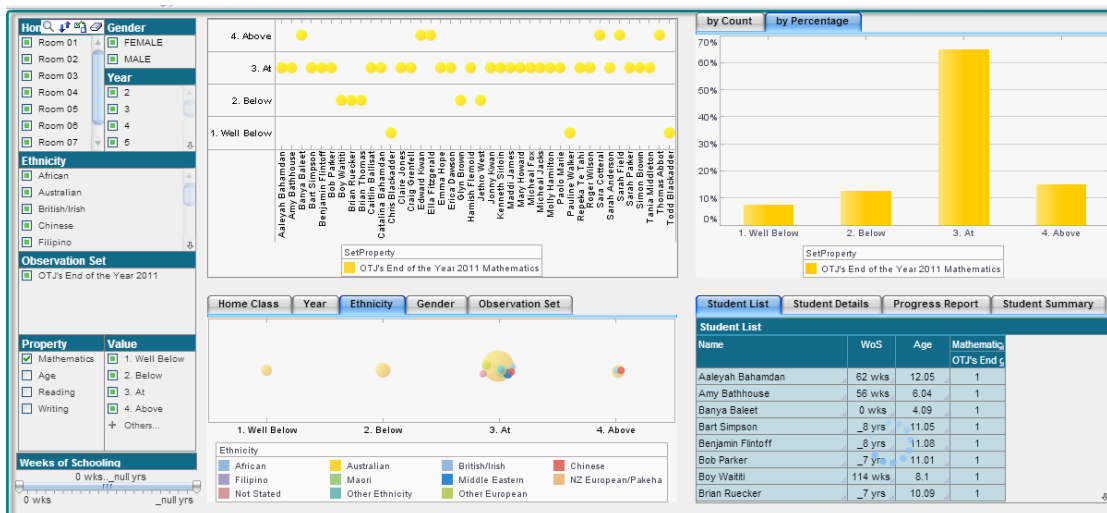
Hom | Gender
Room 01
Room 02
Room 03
Room 04
Room 05
Room 06
Room 07
FEMALE
MALE
Year
2
3
4
5
Ethnicity
African
Australian
British/Irish
Chinese
Filipino
Observation Set
OTJ's End of the Year 2011

4. Above
3. At
2. Below
1. Well Below

Aaleyah Bahamdan
Amy Bathhouse
Banya Baleet
Bart Simpson
Benjamin Flintoff
Bob Parker
Boy Waititi
Brian Ruecker
Brian Thomas
Caitlin Ballistat
Catalina Bahamdan
Chris Blaskadder
Claire Jones
Craig Grenfell
Edward Kwan
Ella Fitzgerald
Emma Hope
Erica Dawson
Glyn Brown
Hamish Flemoid
Jethro West
Jonny Kwan
Kenneth Sitton
Maddi James
Mary Howard
Michael Fox
Micheal Jacks
Molly Hamilton
Pania Marie
Pauline Walker
Repeka Te Tahi
Roger Wilson
Sai Cotterall
Sarah Anderson
Sarah Field
Sarah Parker
Simon Brown
Tania Middleton
Thomas Abbot
Todd Blaskadder

SetProperty
OTJ's End of the Year 2011 Mathematics

by Count | by Percentage
70%
60%
50%
40%
30%
20%
10%
0%
1. Well Below
2. Below
3. At
4. Above
SetProperty
OTJ's End of the Year 2011 Mathematics

Home Class | Year | Ethnicity | Gender | Observation Set

1. Well Below
2. Below
3. At
4. Above

Ethnicity
African
Australian
British/Irish
Chinese
Filipino
Maori
Middle Eastern
NZ European/Pakeha
Not Stated
Other Ethnicity
Other European

Property | Value
Mathematics
Age
Reading
Writing
1. Well Below
2. Below
3. At
4. Above
Others...

Weeks of Schooling
0 wks.._null yrs
0 wks
_null yrs

Student List | Student Details | Progress Report | Student Summary

Student List

| Name | WoS | Age | Mathematic OTJ's End c |
|---|---|---|---|
| Aaleyah Bahamdan | 62 wks | 12.05 | 1 |
| Amy Bathhouse | 56 wks | 6.04 | 1 |
| Banya Baleet | 0 wks | 4.09 | 1 |
| Bart Simpson | _8 yrs | 11.05 | 1 |
| Benjamin Flintoff | _8 yrs | 11.08 | 1 |
| Bob Parker | _7 yrs | 11.01 | 1 |
| Boy Waititi | 114 wks | 8.1 | 1 |
| Brian Ruecker | _7 yrs | 10.09 | 1 |